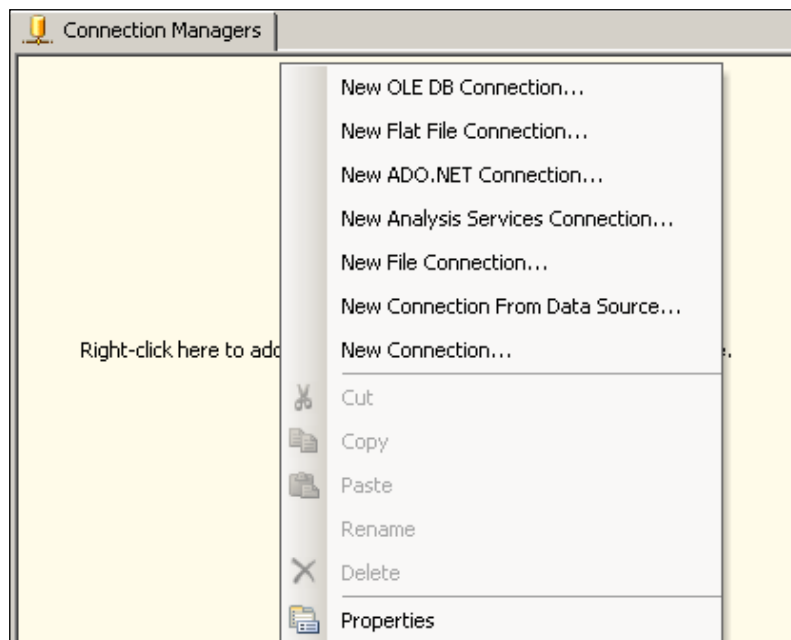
Connection Managers

New OLE DB Connection...

New Flat File Connection...

New ADO.NET Connection...

New Analysis Services Connection...

New File Connection...

New Connection From Data Source...

Right-click here to add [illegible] New Connection... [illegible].

Cut

Copy

Paste

Rename

Delete

Properties